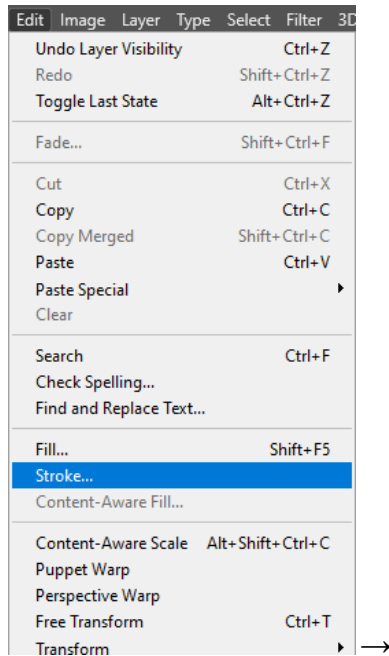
Edit Image Layer Type Select Filter 3D

Undo Layer Visibility Ctrl+Z
Redo Shift+Ctrl+Z
Toggle Last State Alt+Ctrl+Z

Fade... Shift+Ctrl+F

Cut Ctrl+X
Copy Ctrl+C
Copy Merged Shift+Ctrl+C
Paste Ctrl+V
Paste Special
Clear

Search Ctrl+F
Check Spelling...
Find and Replace Text...

Fill... Shift+F5
Stroke...
Content-Aware Fill...

Content-Aware Scale Alt+Shift+Ctrl+C
Puppet Warp
Perspective Warp
Free Transform Ctrl+T
Transform